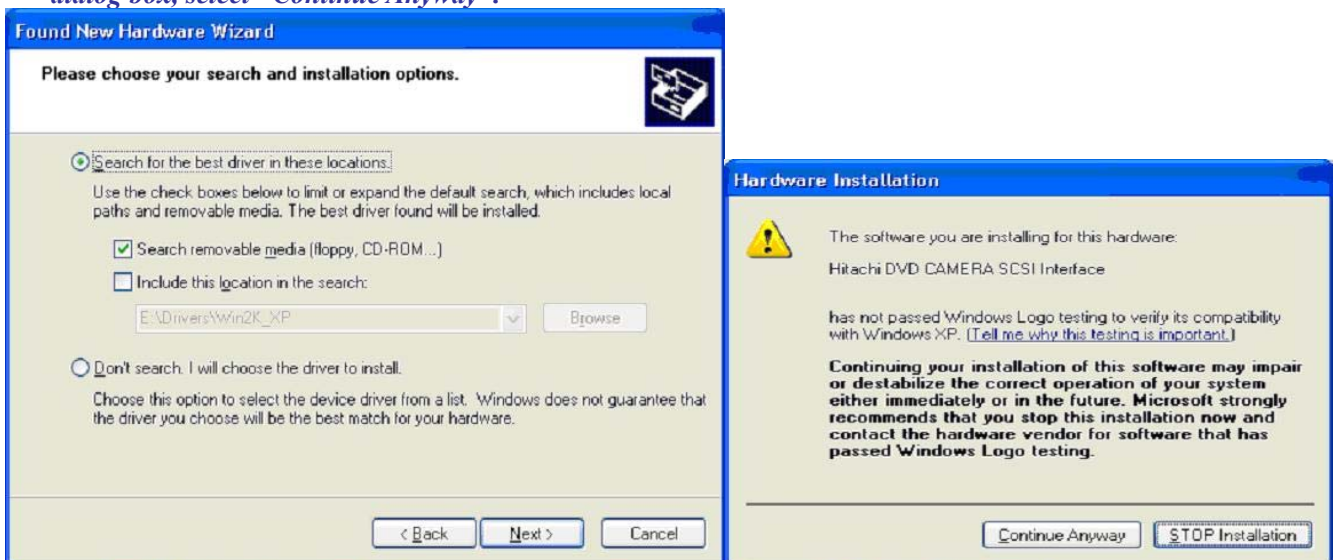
dialog box, select "Continue Anyway".

Found New Hardware Wizard

Please choose your search and installation options.

Search for the best driver in these locations.

Use the check boxes below to limit or expand the default search, which includes local paths and removable media. The best driver found will be installed.

Search removable media (floppy, CD-ROM...)

Include this location in the search:

E:\Drivers\Win2K_XP

Browse

Don't search. I will choose the driver to install.

Choose this option to select the device driver from a list. Windows does not guarantee that the driver you choose will be the best match for your hardware.

< Back

Next >

Cancel

Hardware Installation

The software you are installing for this hardware:

Hitachi DVD CAMERA SCSI Interface

has not passed Windows Logo testing to verify its compatibility with Windows XP. (Tell me why this testing is important.)

Continuing your installation of this software may impair or destabilize the correct operation of your system either immediately or in the future. Microsoft strongly recommends that you stop this installation now and contact the hardware vendor for software that has passed Windows Logo testing.

Continue Anyway

STOP Installation